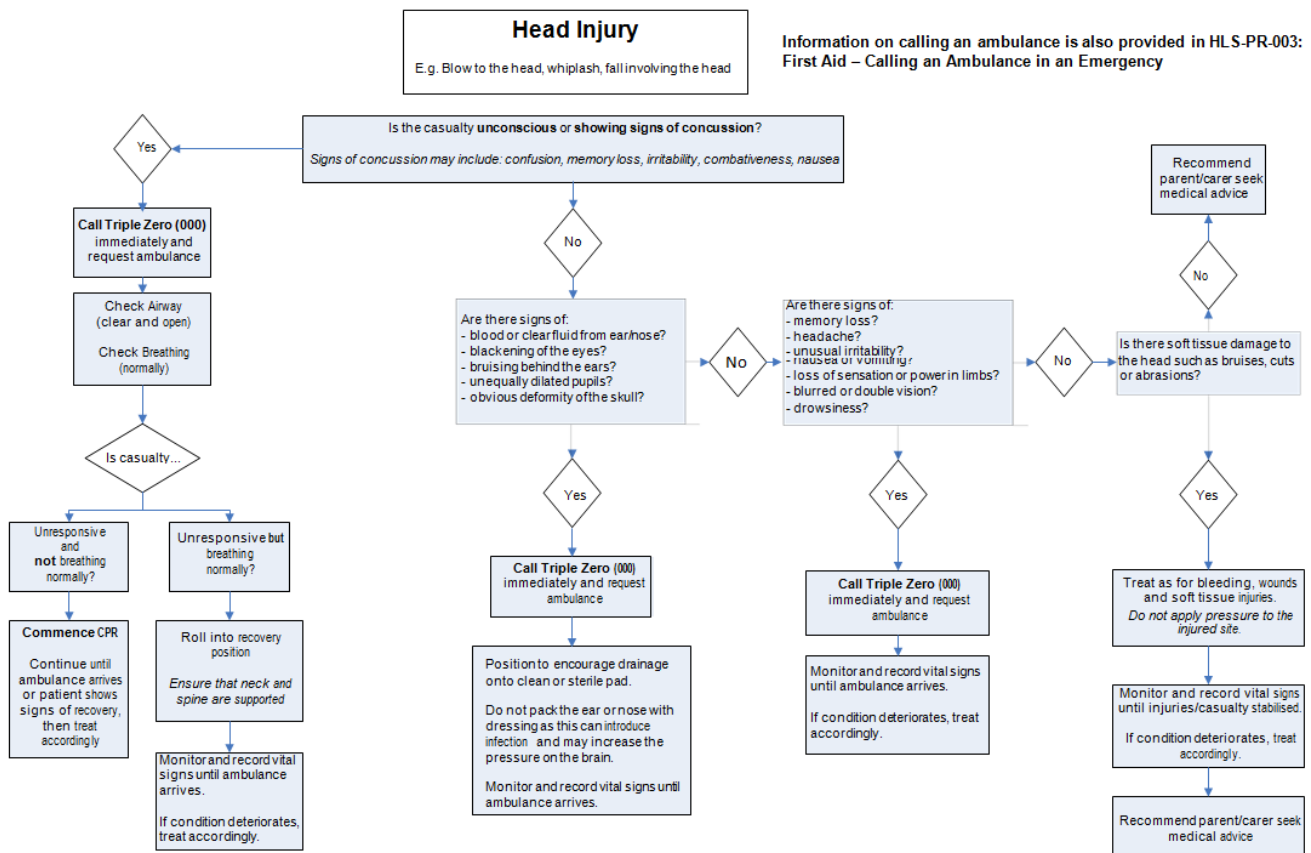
**Head Injury**

E.g. Blow to the head, whiplash, fall involving the head

**Information on calling an ambulance is also provided in HLS-PR-003: First Aid – Calling an Ambulance in an Emergency**

Is the casualty **unconscious** or **showing signs of concussion**?

*Signs of concussion may include: confusion, memory loss, irritability, combativeness, nausea*

Yes

**Call Triple Zero (000)** immediately and request ambulance

Check Airway (clear and open)

Check Breathing (normally)

Is casualty...

Unresponsive and **not** breathing normally?

**Commence** CPR

Continue until ambulance arrives or patient shows signs of recovery, then treat accordingly

Unresponsive **but** breathing normally?

Roll into recovery position

*Ensure that neck and spine are supported*

Monitor and record vital signs until ambulance arrives.

If condition deteriorates, treat accordingly.

No

Are there signs of:
- blood or clear fluid from ear/nose?
- blackening of the eyes?
- bruising behind the ears?
- unequally dilated pupils?
- obvious deformity of the skull?

Yes

**Call Triple Zero** (000) immediately and request ambulance

Position to encourage drainage onto clean or sterile pad.

Do not pack the ear or nose with dressing as this can introduce infection and may increase the pressure on the brain.

Monitor and record vital signs until ambulance arrives.

No

Are there signs of:
- memory loss?
- headache?
- unusual irritability?
- nausea or vomiting?
- loss of sensation or power in limbs?
- blurred or double vision?
- drowsiness?

Yes

**Call Triple Zero** (000) immediately and request ambulance

Monitor and record vital signs until ambulance arrives.

If condition deteriorates, treat accordingly.

No

Is there soft tissue damage to the head such as bruises, cuts or abrasions?

No

Recommend parent/carer seek medical advice

Yes

Treat as for bleeding, wounds and soft tissue injuries.

*Do not apply pressure to the injured site.*

Monitor and record vital signs until injuries/casualty stabilised.

If condition deteriorates, treat accordingly.

Recommend parent/carer seek medical advice